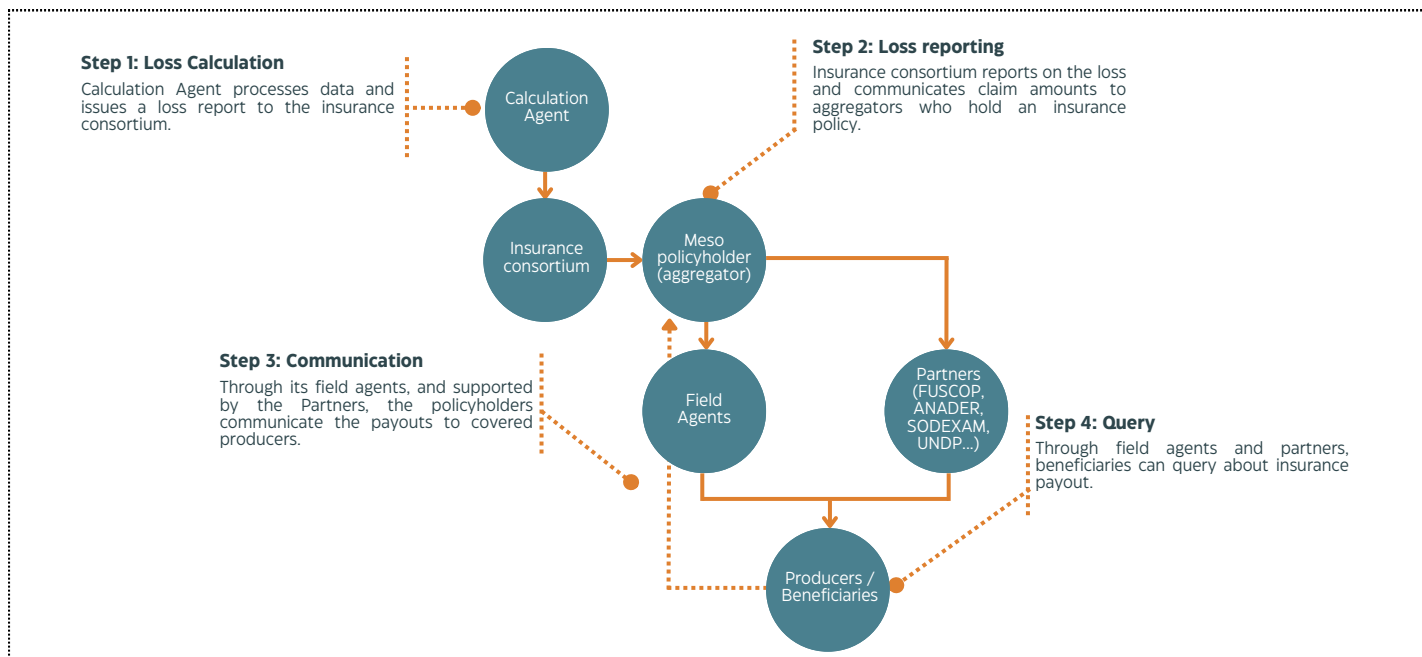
Step 1: Loss Calculation

Calculation Agent processes data and issues a loss report to the insurance consortium.

Calculation Agent

Step 2: Loss reporting

Insurance consortium reports on the loss and communicates claim amounts to aggregators who hold an insurance policy.

Insurance consortium

Meso policyholder (aggregator)

Step 3: Communication

Through its field agents, and supported by the Partners, the policyholders communicate the payouts to covered producers.

Field Agents

Partners (FUSCOP, ANADER, SODEXAM, UNDP...)

Step 4: Query

Through field agents and partners, beneficiaries can query about insurance payout.

Producers / Beneficiaries